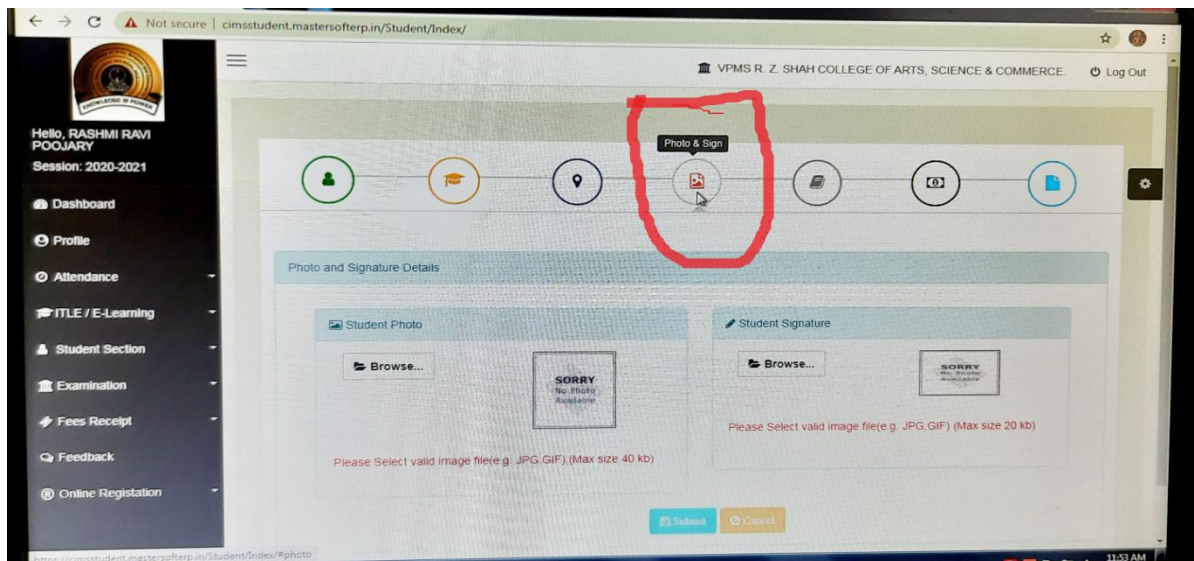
Not secure | cimsstudent.mastersofterp.in/Student/Index/

KNOWLEDGE IS POWER

Hello, RASHMI RAVI POOJARY

Session: 2020-2021

Dashboard

Profile

Attendance

ITLE / E-Learning

Student Section

Examination

Fees Receipt

Feedback

Online Registation

VPMS R. Z. SHAH COLLEGE OF ARTS, SCIENCE & COMMERCE.

Log Out

Photo & Sign

Photo and Signature Details

Student Photo

Browse...

SORRY
No Photo Available

Please Select valid image file(e.g. JPG,GIF) (Max size 40 kb)

Student Signature

Browse...

SORRY
No Photo Available

Please Select valid image file(e.g. JPG,GIF) (Max size 20 kb)

Submit

Cancel

https://cimsstudent.mastersofterp.in/Student/Index/#photo

11:53 AM